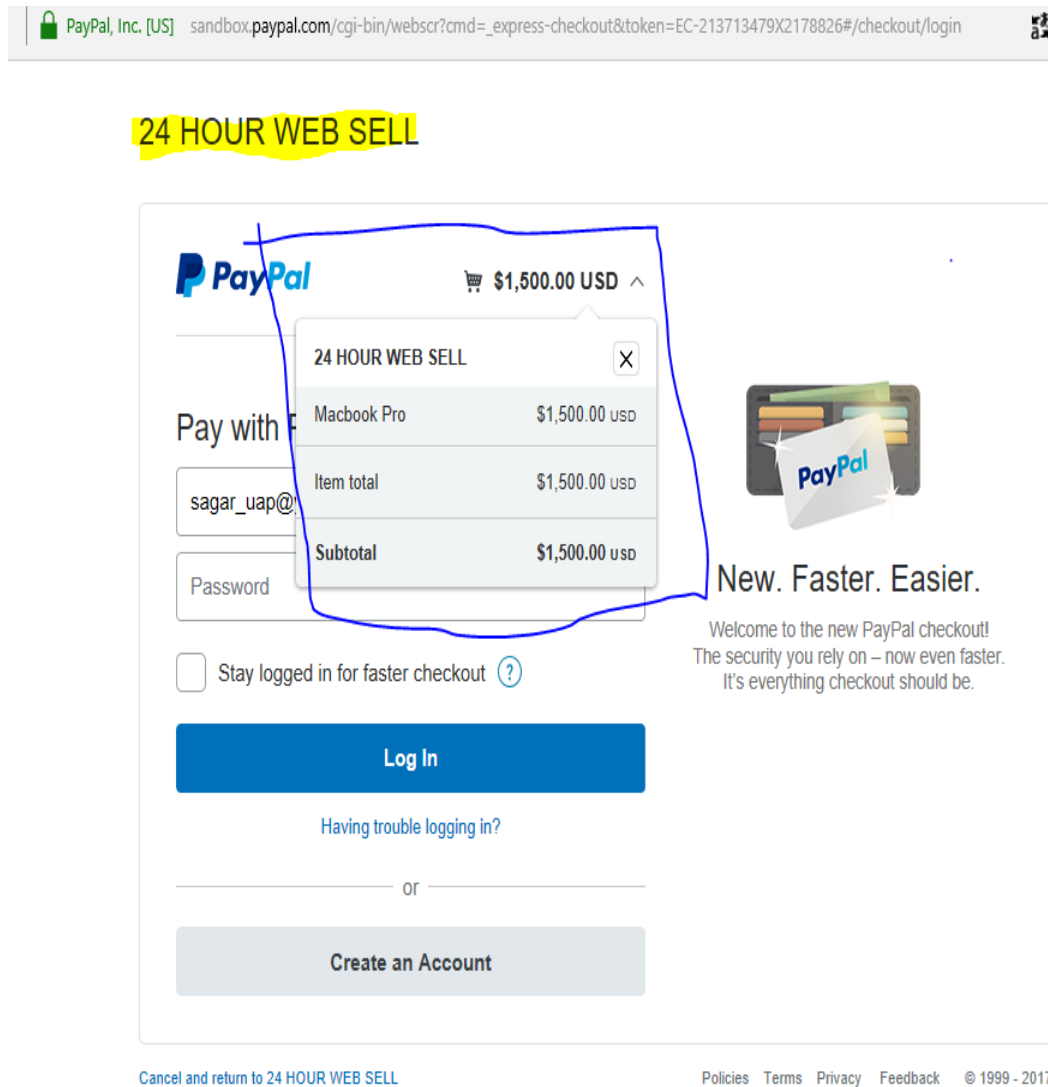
PayPal, Inc. [US] sandbox.paypal.com/cgi-bin/webscr?cmd=_express-checkout&token=EC-213713479X2178826#/checkout/login

24 HOUR WEB SELL

PayPal

$1,500.00 USD

24 HOUR WEB SELL

X

| | |
|---|---|
| Macbook Pro | $1,500.00 USD |
| Item total | $1,500.00 USD |
| Subtotal | $1,500.00 USD |

Pay with P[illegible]

sagar_uap@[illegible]

Password

Stay logged in for faster checkout ?

Log In

Having trouble logging in?

or

Create an Account

PayPal

New. Faster. Easier.

Welcome to the new PayPal checkout!
The security you rely on – now even faster.
It's everything checkout should be.

Cancel and return to 24 HOUR WEB SELL

Policies Terms Privacy Feedback © 1999 - 201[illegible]